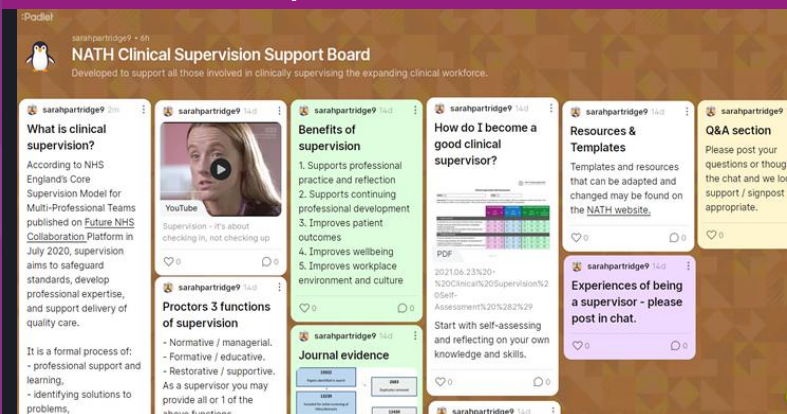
Padlet

sarahpartridge9 • 6h

NATH Clinical Supervision Support Board

Developed to support all those involved in clinically supervising the expanding clinical workforce.

sarahpartridge9 2m

What is clinical supervision?

According to NHS England's Core Supervision Model for Multi-Professional Teams published on Future NHS Collaboration Platform in July 2020, supervision aims to safeguard standards, develop professional expertise, and support delivery of quality care.

It is a formal process of:
- professional support and learning,
- identifying solutions to problems,

sarahpartridge9 14d

YouTube

Supervision - it's about checking in, not checking up

0 0

sarahpartridge9 14d

Proctors 3 functions of supervision

- Normative / managerial.
- Formative / educative.
- Restorative / supportive.
As a supervisor you may provide all or 1 of the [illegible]

sarahpartridge9 14d

Benefits of supervision

1. Supports professional practice and reflection
2. Supports continuing professional development
3. Improves patient outcomes
4. Improves wellbeing
5. Improves workplace environment and culture

0 0

sarahpartridge9 14d

Journal evidence

sarahpartridge9 14d

How do I become a good clinical supervisor?

PDF

2021.06.23%20-%20Clinical%20Supervision%20Self-Assessment%20%282%29

Start with self-assessing and reflecting on your own knowledge and skills.

0 0

sarahpartridge9 14d

sarahpartridge9 14d

Resources & Templates

Templates and resources that can be adapted and changed may be found on the NATH website.

0 0

sarahpartridge9 14d

Experiences of being a supervisor - please post in chat.

0 0

sarahpartridge9 14d

Q&A section

Please post your questions or thoug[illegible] the chat and we lo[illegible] support / signpost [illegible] appropriate.

0